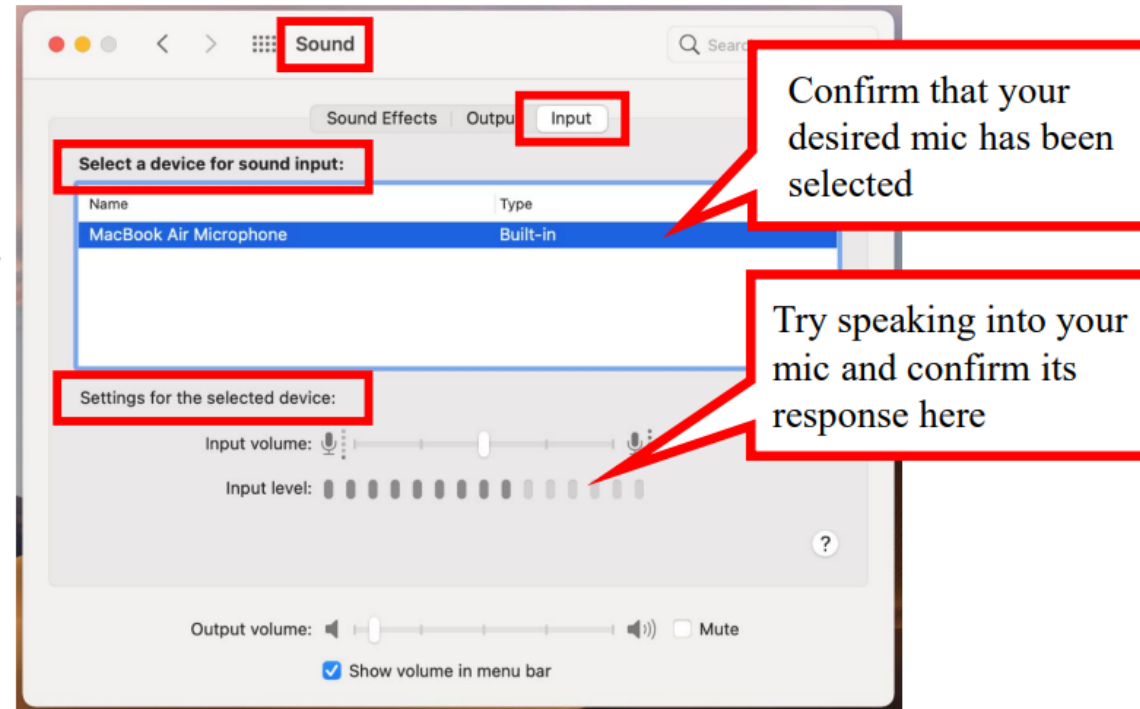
Sound

Searc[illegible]

Sound Effects | Outpu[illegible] Input

Confirm that your desired mic has been selected

Select a device for sound input:

| Name | Type |
|---|---|
| MacBook Air Microphone | Built-in |

Try speaking into your mic and confirm its response here

Settings for the selected device:

Input volume:

Input level:

?

Output volume: Mute

Show volume in menu bar